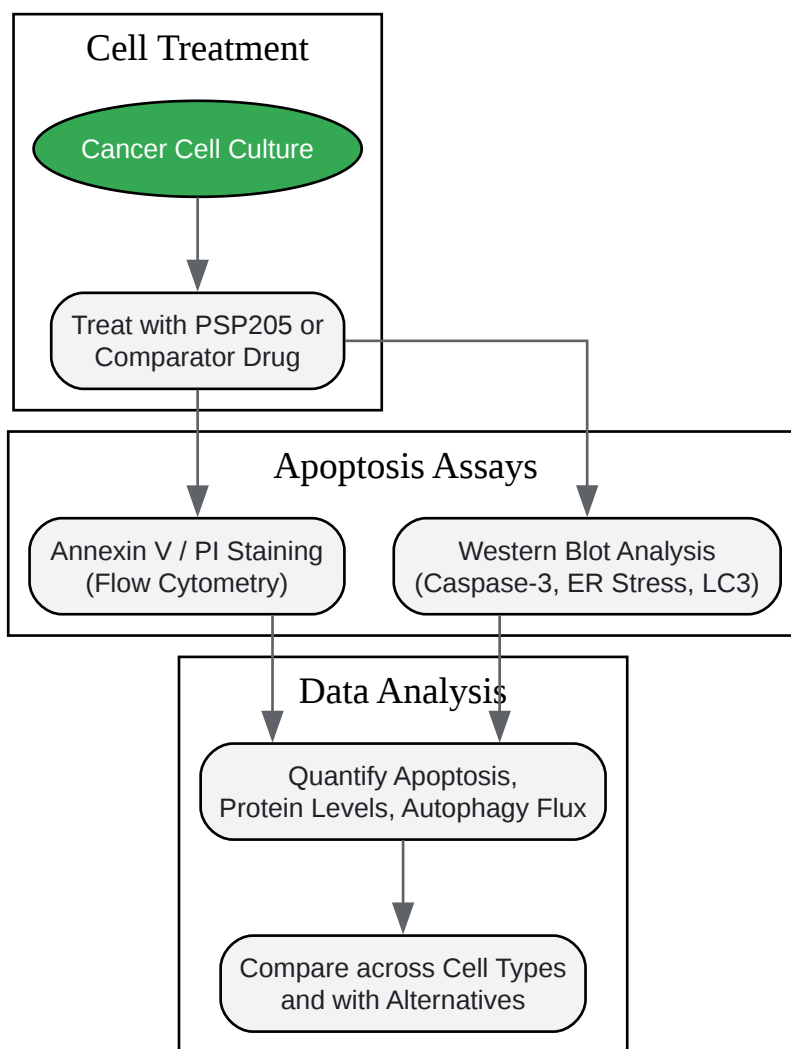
Cell Treatment

Cancer Cell Culture

Treat with PSP205 or Comparator Drug

Apoptosis Assays

Annexin V / PI Staining (Flow Cytometry)

Western Blot Analysis (Caspase-3, ER Stress, LC3)

Data Analysis

Quantify Apoptosis, Protein Levels, Autophagy Flux

Compare across Cell Types and with Alternatives